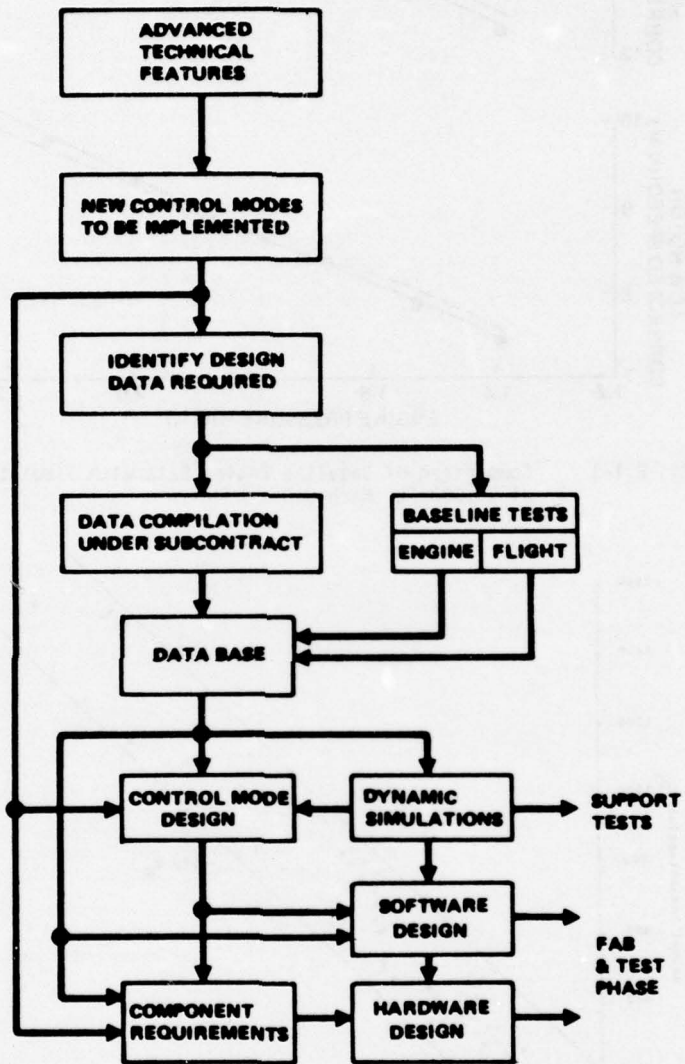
ADVANCED TECHNICAL FEATURES

NEW CONTROL MODES TO BE IMPLEMENTED

IDENTIFY DESIGN DATA REQUIRED

DATA COMPILATION UNDER SUBCONTRACT

BASELINE TESTS

ENGINE

FLIGHT

DATA BASE

CONTROL MODE DESIGN

DYNAMIC SIMULATIONS

SUPPORT TESTS

SOFTWARE DESIGN

FAB & TEST PHASE

COMPONENT REQUIREMENTS

HARDWARE DESIGN